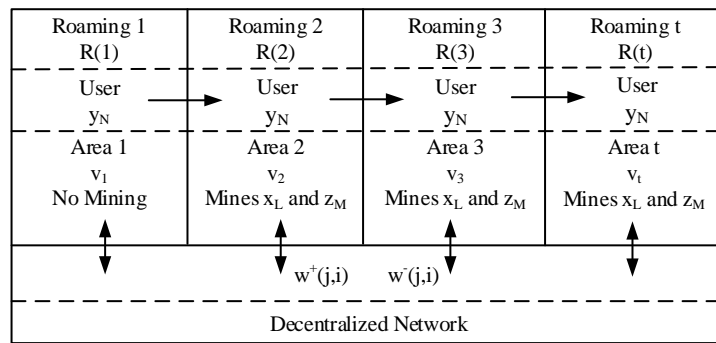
| Roaming 1 $R(1)$ | Roaming 2 $R(2)$ | Roaming 3 $R(3)$ | Roaming t $R(t)$ |
|---|---|---|---|
| User $y_N$ | User $y_N$ | User $y_N$ | User $y_N$ |
| Area 1 $v_1$ No Mining | Area 2 $v_2$ Mines $x_L$ and $z_M$ | Area 3 $v_3$ Mines $x_L$ and $z_M$ | Area t $v_t$ Mines $x_L$ and $z_M$ |

$w^+(j,i)$ $w^-(j,i)$

Decentralized Network